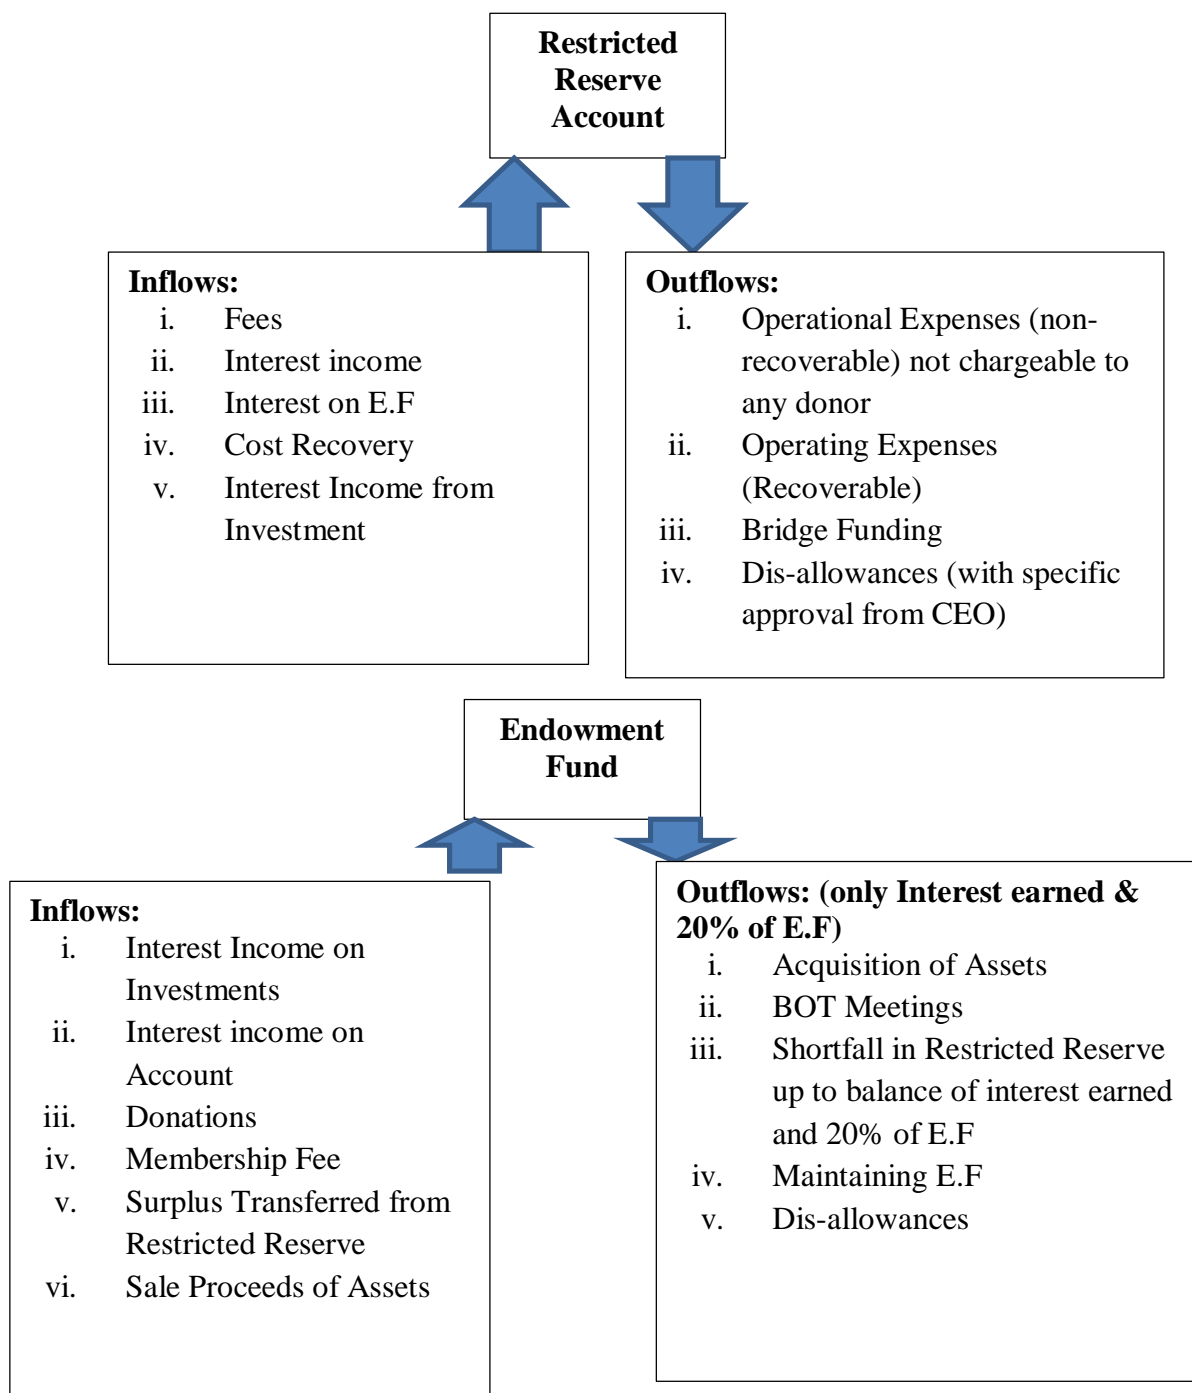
Restricted Reserve Account

Inflows:
i. Fees
ii. Interest income
iii. Interest on E.F
iv. Cost Recovery
v. Interest Income from Investment

Outflows:
i. Operational Expenses (non-recoverable) not chargeable to any donor
ii. Operating Expenses (Recoverable)
iii. Bridge Funding
iv. Dis-allowances (with specific approval from CEO)

Endowment Fund

Inflows:
i. Interest Income on Investments
ii. Interest income on Account
iii. Donations
iv. Membership Fee
v. Surplus Transferred from Restricted Reserve
vi. Sale Proceeds of Assets

Outflows: (only Interest earned & 20% of E.F)
i. Acquisition of Assets
ii. BOT Meetings
iii. Shortfall in Restricted Reserve up to balance of interest earned and 20% of E.F
iv. Maintaining E.F
v. Dis-allowances